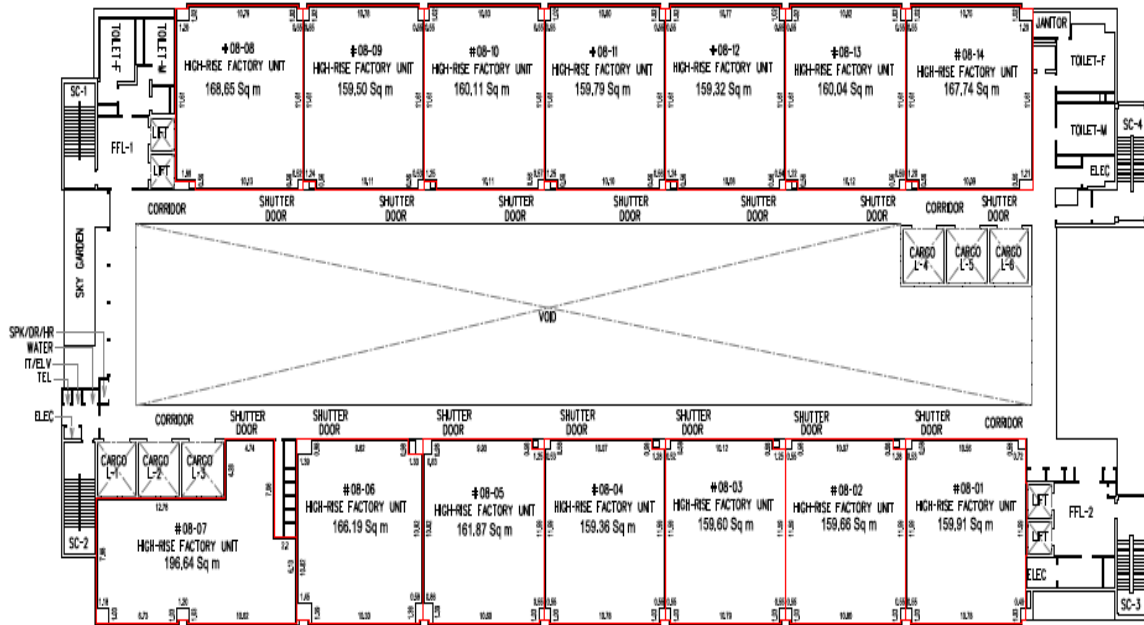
TOILET-F
TOILET-M
SC-1
FFL-1
LIFT
LIFT

#08-08
HIGH-RISE FACTORY UNIT
168,65 Sq m

#08-09
HIGH-RISE FACTORY UNIT
159,50 Sq m

#08-10
HIGH-RISE FACTORY UNIT
160,11 Sq m

#08-11
HIGH-RISE FACTORY UNIT
159,79 Sq m

#08-12
HIGH-RISE FACTORY UNIT
159,32 Sq m

#08-13
HIGH-RISE FACTORY UNIT
160,04 Sq m

#08-14
HIGH-RISE FACTORY UNIT
167,74 Sq m

JANITOR
TOILET-F
TOILET-M
SC-4
ELEC

CORRIDOR
SHUTTER DOOR
SHUTTER DOOR
SHUTTER DOOR
SHUTTER DOOR
SHUTTER DOOR
SHUTTER DOOR
CORRIDOR
SHUTTER DOOR

CARGO L-4
CARGO L-5
CARGO L-6

SKY GARDEN
VOID

SPK/DR/HR
WATER
IT/ELV
TEL
ELEC

CORRIDOR
SHUTTER DOOR
SHUTTER DOOR
SHUTTER DOOR
SHUTTER DOOR
SHUTTER DOOR
SHUTTER DOOR
SHUTTER DOOR
CORRIDOR

CARGO L-1
CARGO L-2
CARGO L-3

#08-07
HIGH-RISE FACTORY UNIT
196,64 Sq m

SC-2

#08-06
HIGH-RISE FACTORY UNIT
166.19 Sq m

#08-05
HIGH-RISE FACTORY UNIT
161.87 Sq m

#08-04
HIGH-RISE FACTORY UNIT
159.36 Sq m

#08-03
HIGH-RISE FACTORY UNIT
159,60 Sq m

#08-02
HIGH-RISE FACTORY UNIT
159,66 Sq m

#08-01
HIGH-RISE FACTORY UNIT
159,91 Sq m

LIFT
LIFT
FFL-2
ELEC
SC-3